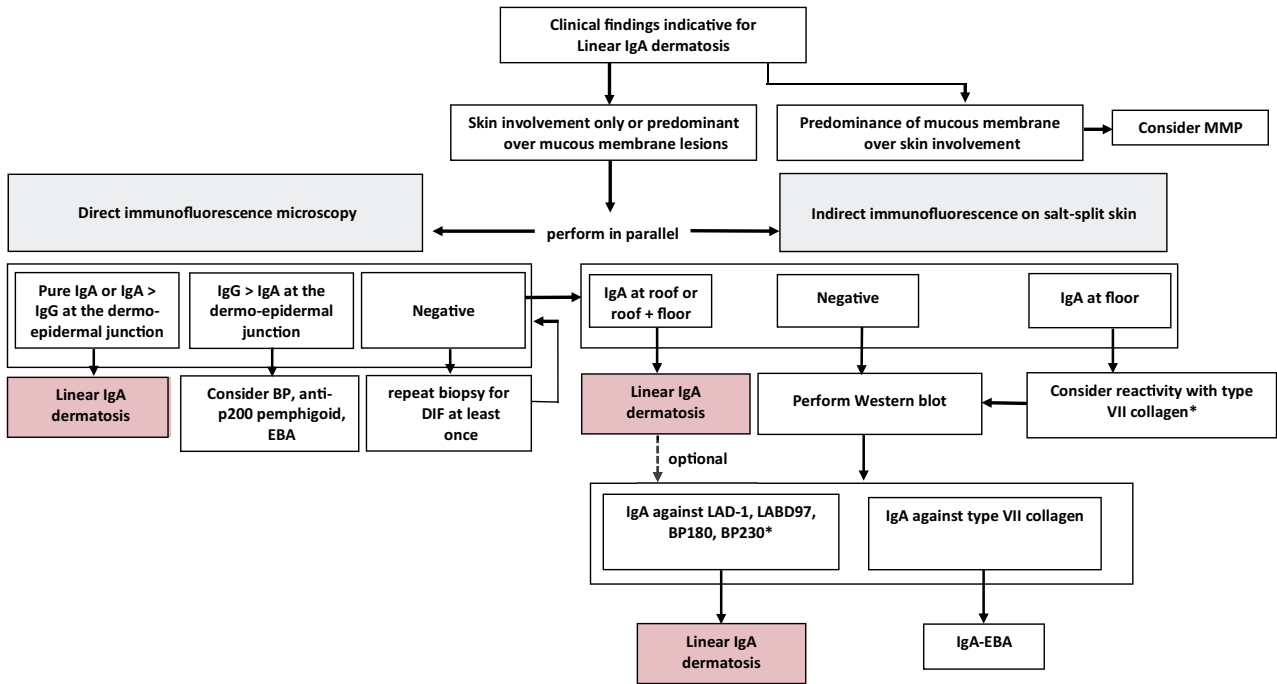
Clinical findings indicative for Linear IgA dermatosis

Skin involvement only or predominant over mucous membrane lesions

Predominance of mucous membrane over skin involvement

Consider MMP

Direct immunofluorescence microscopy

perform in parallel

Indirect immunofluorescence on salt-split skin

Pure IgA or IgA > IgG at the dermo-epidermal junction

IgG > IgA at the dermo-epidermal junction

Negative

IgA at roof or roof + floor

Negative

IgA at floor

Linear IgA dermatosis

Consider BP, anti-p200 pemphigoid, EBA

repeat biopsy for DIF at least once

Linear IgA dermatosis

Perform Western blot

Consider reactivity with type VII collagen*

optional

IgA against LAD-1, LABD97, BP180, BP230*

IgA against type VII collagen

Linear IgA dermatosis

IgA-EBA